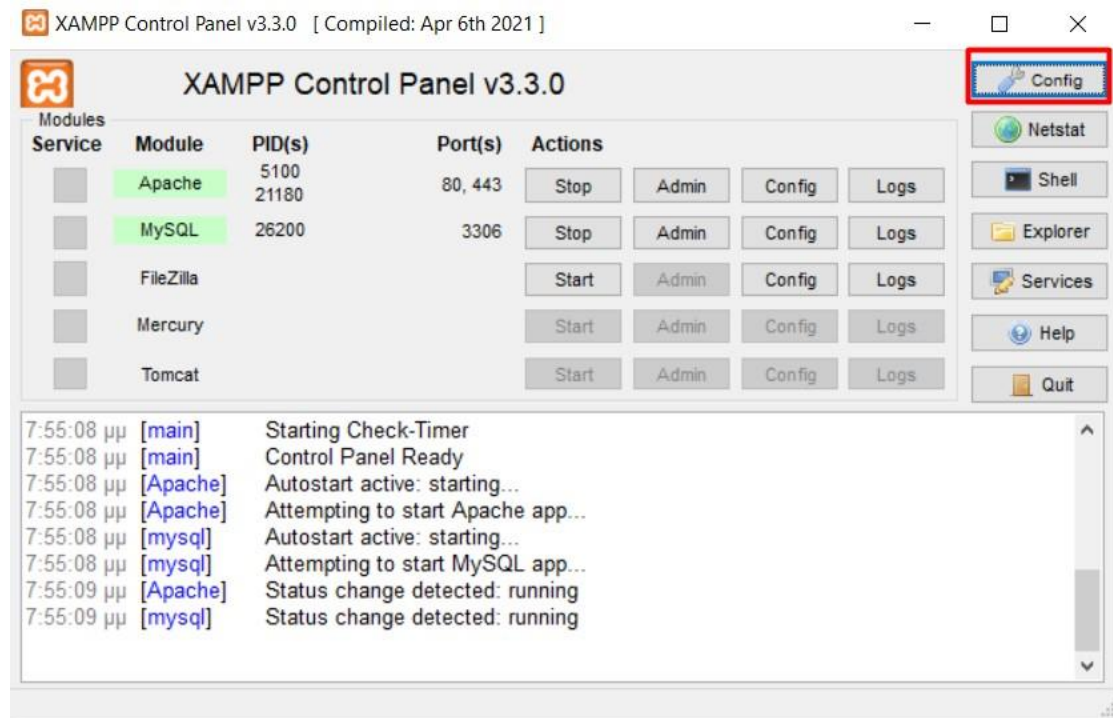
XAMPP Control Panel v3.3.0 [ Compiled: Apr 6th 2021 ]

XAMPP Control Panel v3.3.0

Config
Netstat
Shell
Explorer
Services
Help
Quit

Modules

| Service | Module | PID(s) | Port(s) | Actions | | | |
|---|---|---|---|---|---|---|---|
| | Apache | 5100 21180 | 80, 443 | Stop | Admin | Config | Logs |
| | MySQL | 26200 | 3306 | Stop | Admin | Config | Logs |
| | FileZilla | | | Start | Admin | Config | Logs |
| | Mercury | | | Start | Admin | Config | Logs |
| | Tomcat | | | Start | Admin | Config | Logs |

7:55:08 μμ [main] Starting Check-Timer
7:55:08 μμ [main] Control Panel Ready
7:55:08 μμ [Apache] Autostart active: starting...
7:55:08 μμ [Apache] Attempting to start Apache app...
7:55:08 μμ [mysql] Autostart active: starting...
7:55:08 μμ [mysql] Attempting to start MySQL app...
7:55:09 μμ [Apache] Status change detected: running
7:55:09 μμ [mysql] Status change detected: running